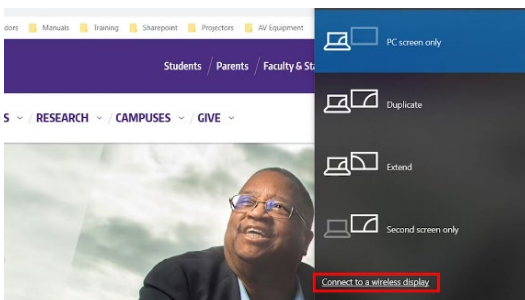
itors Manuals Training Sharepoint Projectors AV Equipment

Students / Parents / Faculty & Sta

S ∨ / RESEARCH ∨ / CAMPUSES ∨ / GIVE ∨

PC screen only

Duplicate

Extend

Second screen only

Connect to a wireless display